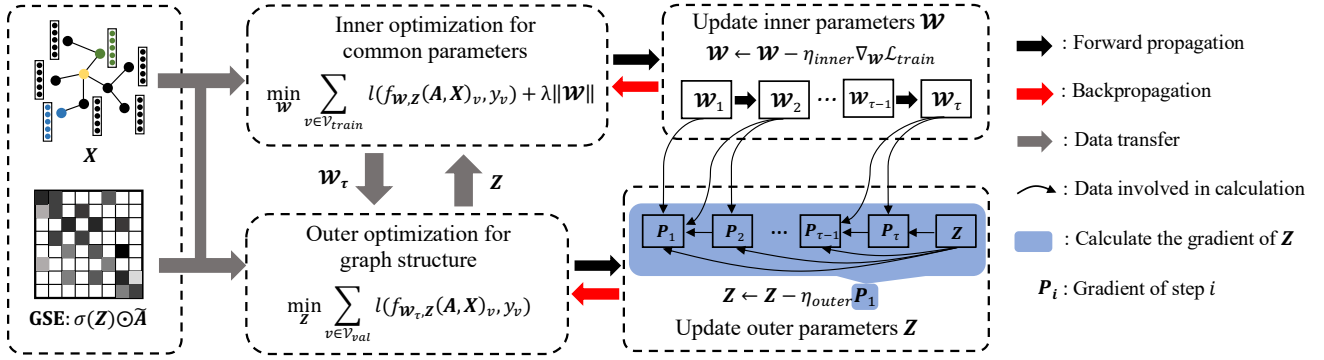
$\boldsymbol{X}$

**GSE**: $\sigma(\boldsymbol{Z})\odot\widetilde{\boldsymbol{A}}$

Inner optimization for common parameters

$\min_{\boldsymbol{\mathcal{W}}} \sum_{v\in\mathcal{V}_{train}} l(f_{\boldsymbol{\mathcal{W}},\boldsymbol{Z}}(\boldsymbol{A},\boldsymbol{X})_v, y_v) + \lambda\|\boldsymbol{\mathcal{W}}\|$

$\boldsymbol{\mathcal{W}}_\tau$

$\boldsymbol{Z}$

Outer optimization for graph structure

$\min_{\boldsymbol{Z}} \sum_{v\in\mathcal{V}_{val}} l(f_{\boldsymbol{\mathcal{W}}_\tau,\boldsymbol{Z}}(\boldsymbol{A},\boldsymbol{X})_v, y_v)$

Update inner parameters $\boldsymbol{\mathcal{W}}$

$\boldsymbol{\mathcal{W}} \leftarrow \boldsymbol{\mathcal{W}} - \eta_{inner}\nabla_{\boldsymbol{\mathcal{W}}}\mathcal{L}_{train}$

$\boldsymbol{\mathcal{W}}_1$ $\boldsymbol{\mathcal{W}}_2$ ⋯ $\boldsymbol{\mathcal{W}}_{\tau-1}$ $\boldsymbol{\mathcal{W}}_\tau$

$\boldsymbol{P}_1$ $\boldsymbol{P}_2$ ⋯ $\boldsymbol{P}_{\tau-1}$ $\boldsymbol{P}_\tau$ $\boldsymbol{Z}$

$\boldsymbol{Z} \leftarrow \boldsymbol{Z} - \eta_{outer}\boldsymbol{P}_1$

Update outer parameters $\boldsymbol{Z}$

: Forward propagation

: Backpropagation

: Data transfer

: Data involved in calculation

: Calculate the gradient of $\boldsymbol{Z}$

$\boldsymbol{P}_i$ : Gradient of step $i$